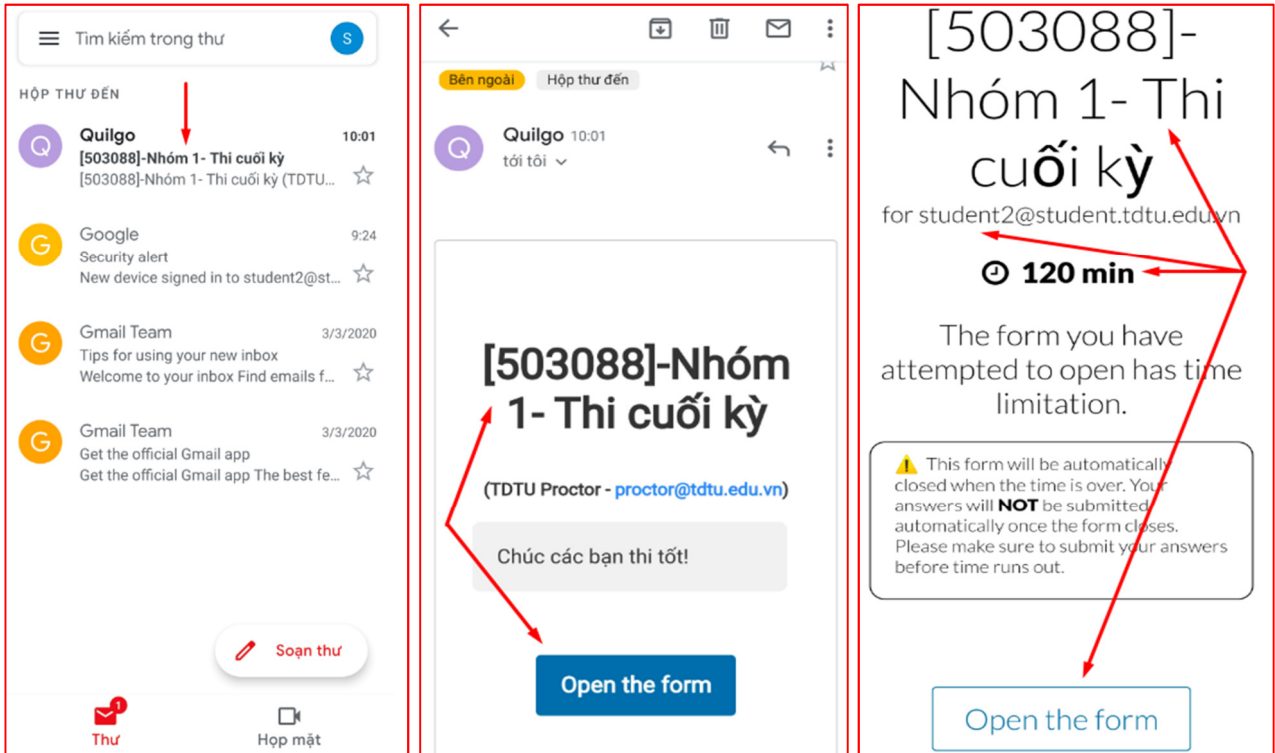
Tìm kiếm trong thư

S

HỘP THƯ ĐẾN

Q
Quilgo
10:01
[503088]-Nhóm 1- Thi cuối kỳ
[503088]-Nhóm 1- Thi cuối kỳ (TDTU...

G
Google
9:24
Security alert
New device signed in to student2@st...

G
Gmail Team
3/3/2020
Tips for using your new inbox
Welcome to your inbox Find emails f...

G
Gmail Team
3/3/2020
Get the official Gmail app
Get the official Gmail app The best fe...

Soạn thư

1
Thư

Họp mặt

Bên ngoài
Hộp thư đến

Q
Quilgo 10:01
tới tôi

[503088]-Nhóm 1- Thi cuối kỳ

(TDTU Proctor - proctor@tdtu.edu.vn)

Chúc các bạn thi tốt!

Open the form

[503088]-Nhóm 1- Thi cuối kỳ

for student2@student.tdtu.edu.vn

120 min

The form you have attempted to open has time limitation.

This form will be automatically closed when the time is over. Your answers will NOT be submitted automatically once the form closes. Please make sure to submit your answers before time runs out.

Open the form